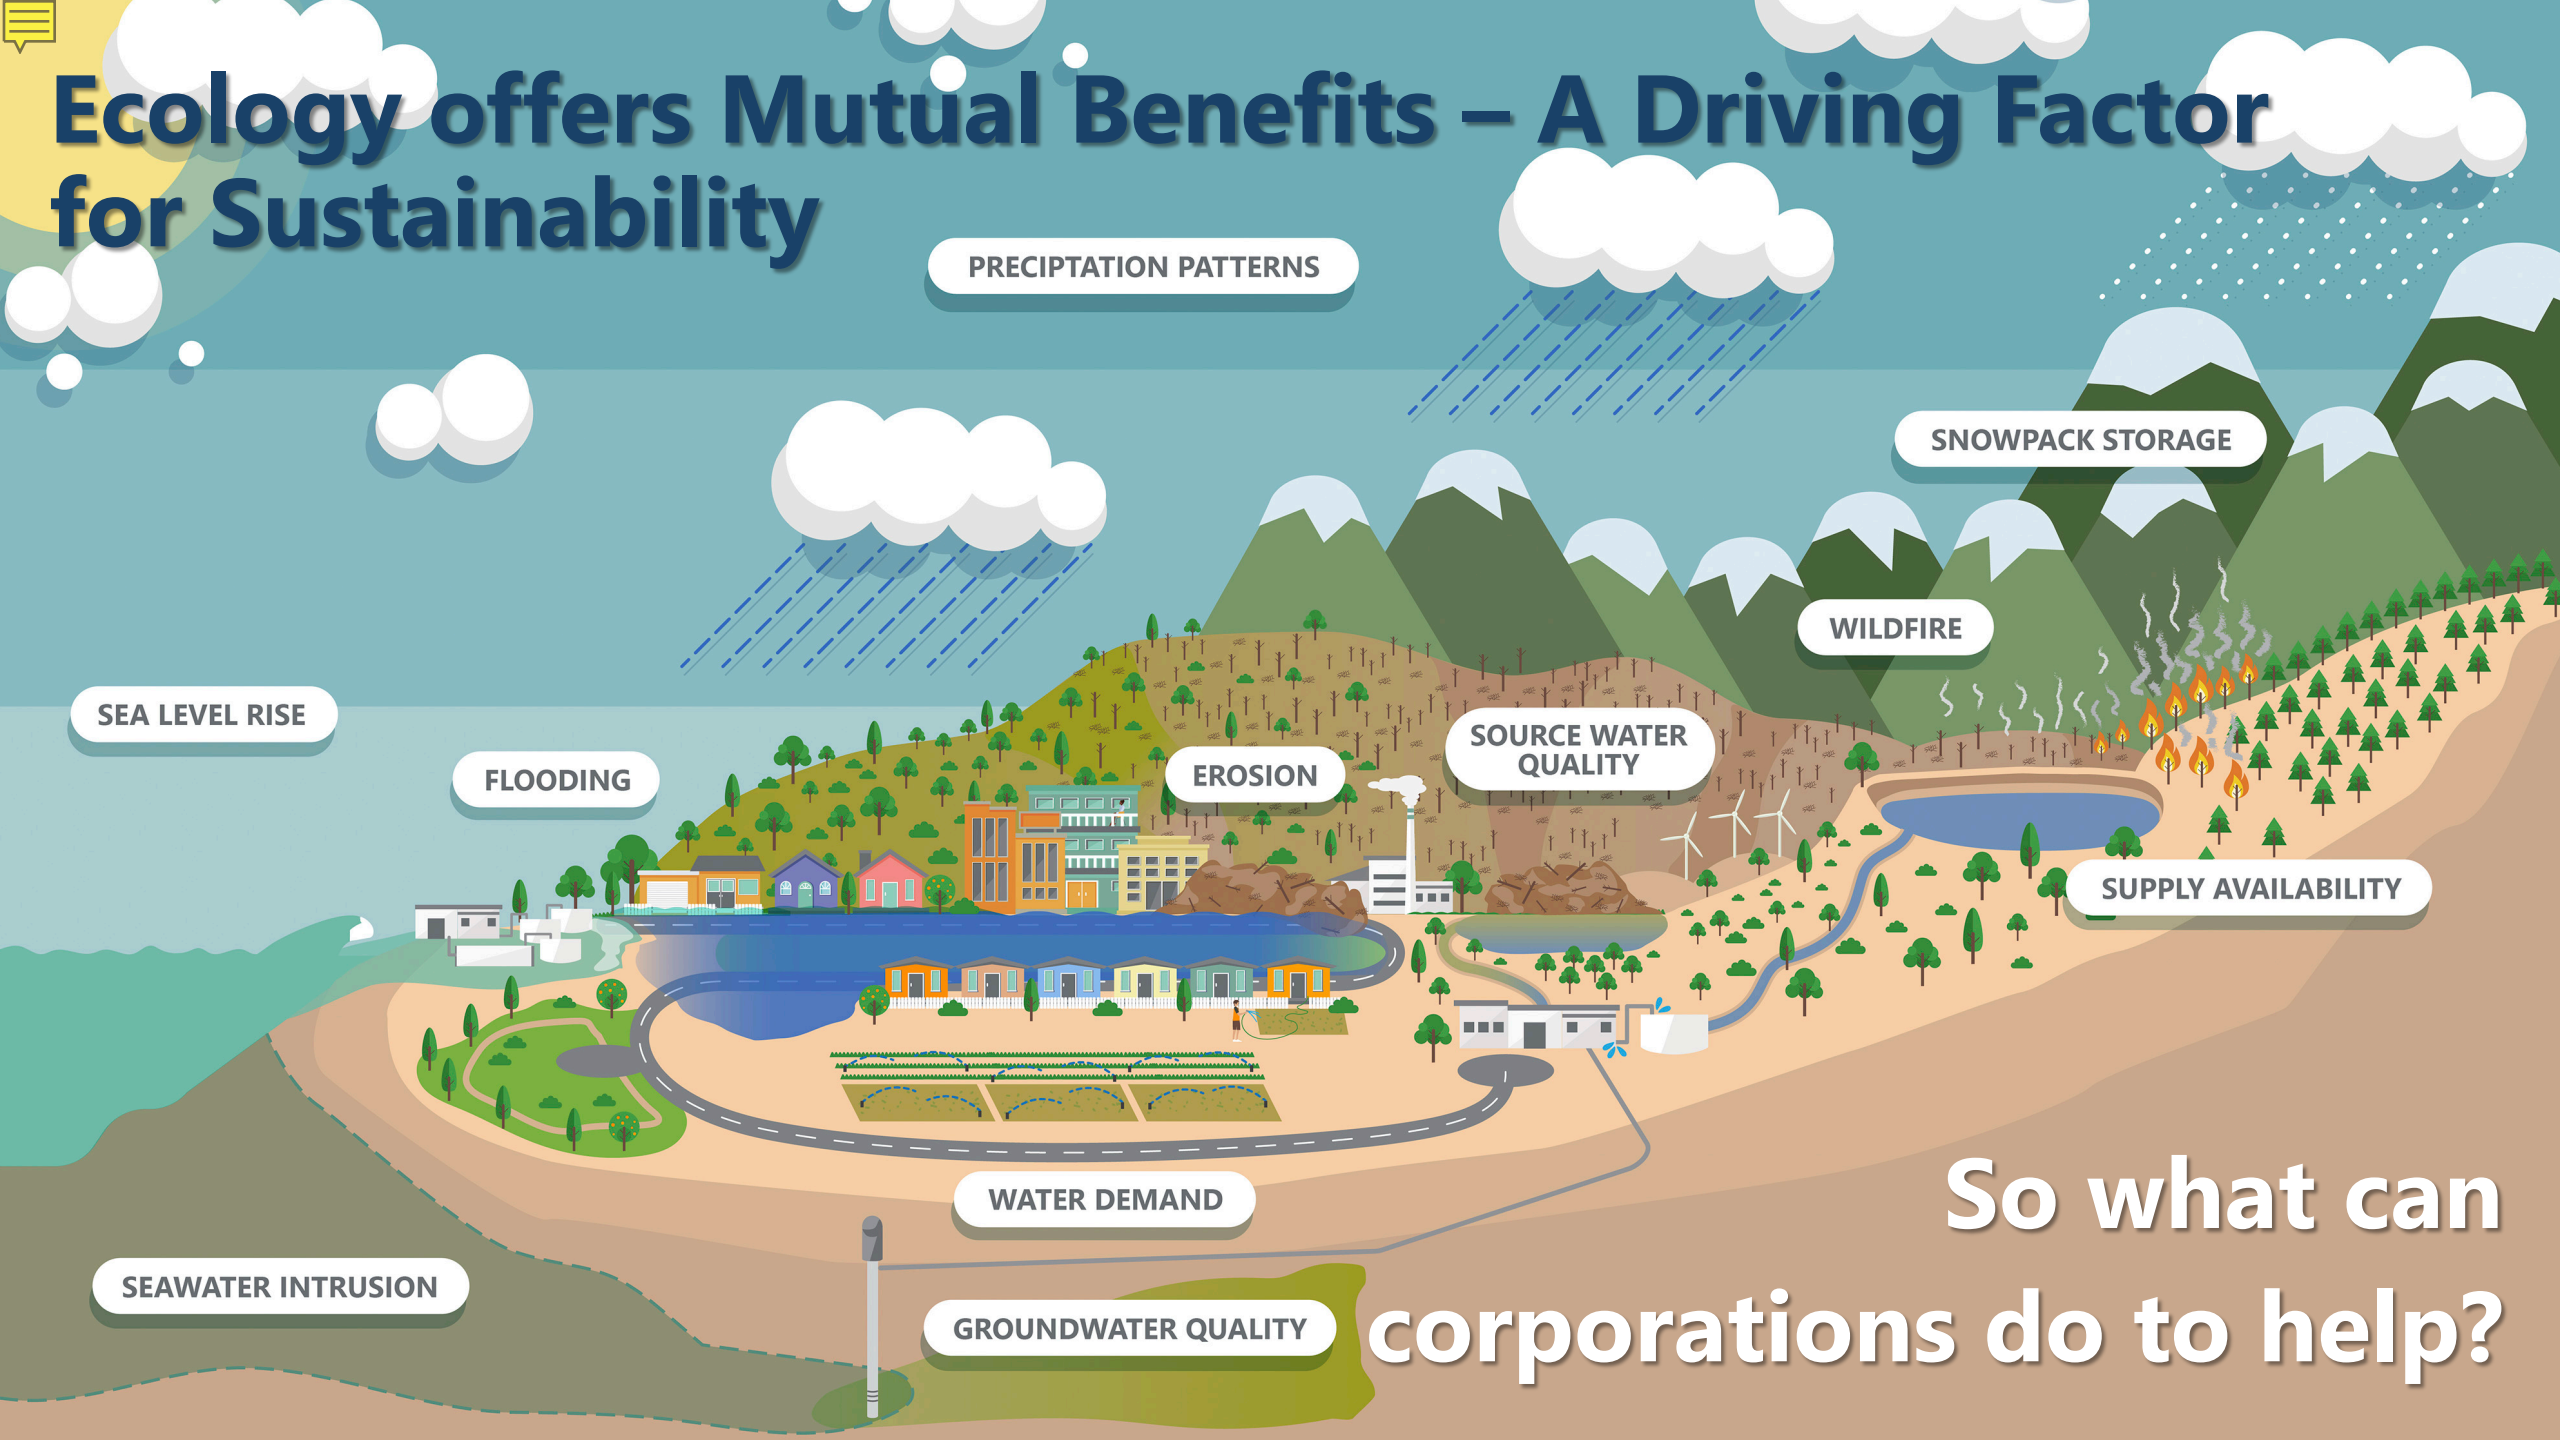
Ecology offers Mutual Benefits – A Driving Factor for Sustainability

PRECIPTATION PATTERNS

SNOWPACK STORAGE

WILDFIRE

SEA LEVEL RISE

FLOODING

EROSION

SOURCE WATER QUALITY

SUPPLY AVAILABILITY

WATER DEMAND

SEAWATER INTRUSION

GROUNDWATER QUALITY

So what can corporations do to help?